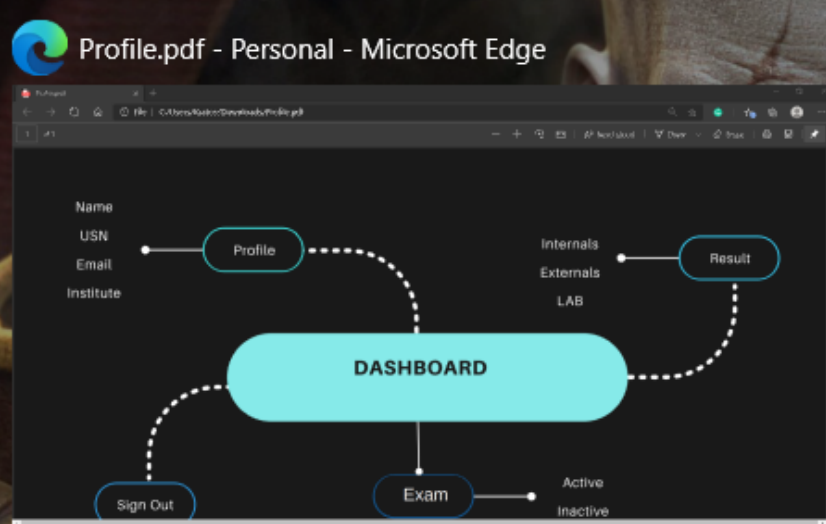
Profile.pdf - Personal - Microsoft Edge

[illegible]

File | C:/Users/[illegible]/Downloads/Profile.pdf

Read aloud | Draw | Erase

Name
USN
Email
Institute

Profile

Internals
Externals
LAB

Result

DASHBOARD

Sign Out

Exam

Active
Inactive